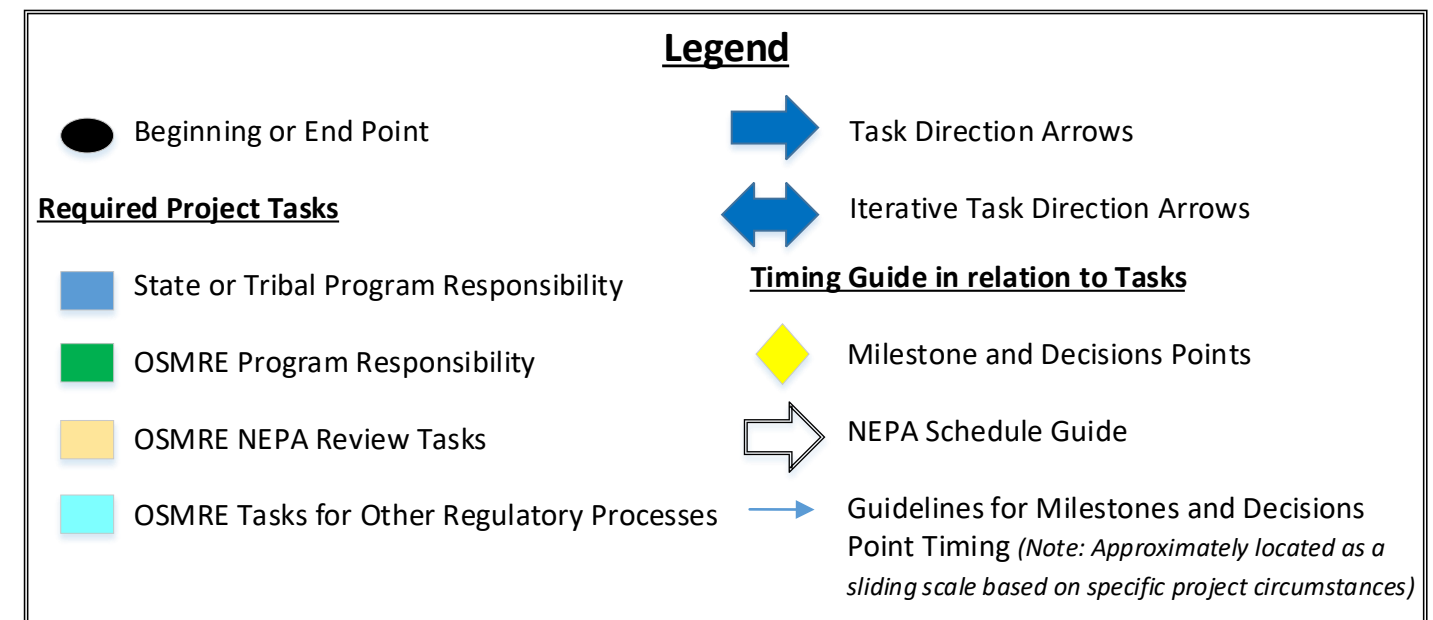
Legend

Beginning or End Point

Required Project Tasks

State or Tribal Program Responsibility

OSMRE Program Responsibility

OSMRE NEPA Review Tasks

OSMRE Tasks for Other Regulatory Processes

Task Direction Arrows

Iterative Task Direction Arrows

Timing Guide in relation to Tasks

Milestone and Decisions Points

NEPA Schedule Guide

Guidelines for Milestones and Decisions Point Timing *(Note: Approximately located as a sliding scale based on specific project circumstances)*